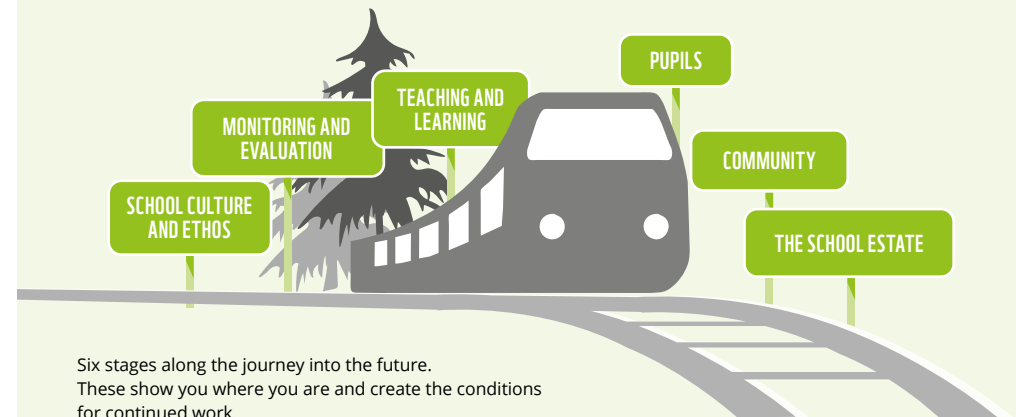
PUPILS

TEACHING AND LEARNING

MONITORING AND EVALUATION

COMMUNITY

SCHOOL CULTURE AND ETHOS

THE SCHOOL ESTATE

Six stages along the journey into the future.
These show you where you are and create the conditions for continued work.